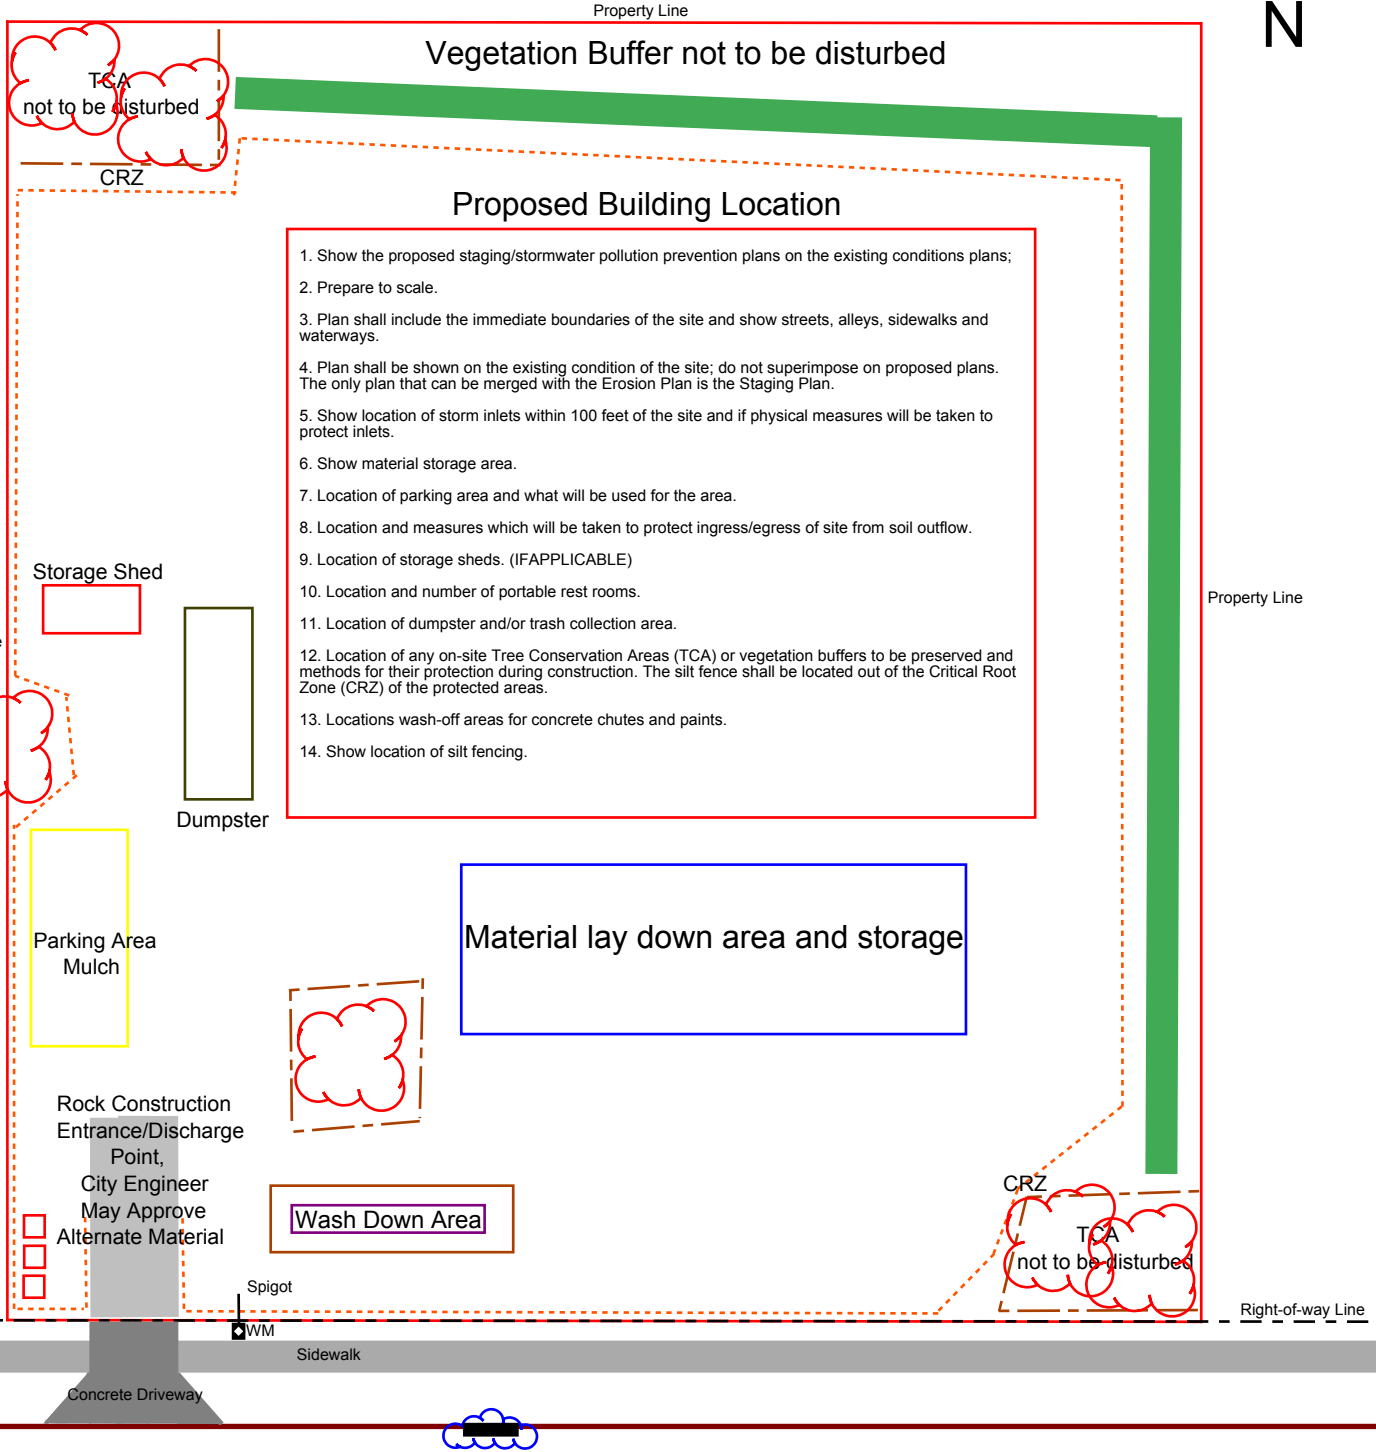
Property Line

N

Vegetation Buffer not to be disturbed

TCA
not to be disturbed

CRZ

Proposed Building Location

1. Show the proposed staging/stormwater pollution prevention plans on the existing conditions plans;

2. Prepare to scale.

3. Plan shall include the immediate boundaries of the site and show streets, alleys, sidewalks and waterways.

4. Plan shall be shown on the existing condition of the site; do not superimpose on proposed plans. The only plan that can be merged with the Erosion Plan is the Staging Plan.

5. Show location of storm inlets within 100 feet of the site and if physical measures will be taken to protect inlets.

6. Show material storage area.

7. Location of parking area and what will be used for the area.

8. Location and measures which will be taken to protect ingress/egress of site from soil outflow.

9. Location of storage sheds. (IFAPPLICABLE)

10. Location and number of portable rest rooms.

11. Location of dumpster and/or trash collection area.

12. Location of any on-site Tree Conservation Areas (TCA) or vegetation buffers to be preserved and methods for their protection during construction. The silt fence shall be located out of the Critical Root Zone (CRZ) of the protected areas.

13. Locations wash-off areas for concrete chutes and paints.

14. Show location of silt fencing.

Property Line

Storage Shed

Dumpster

Parking Area
Mulch

Material lay down area and storage

Rock Construction Entrance/Discharge Point, City Engineer May Approve Alternate Material

Wash Down Area

CRZ

TCA
not to be disturbed

Spigot

WM

Right-of-way Line

Sidewalk

Concrete Driveway